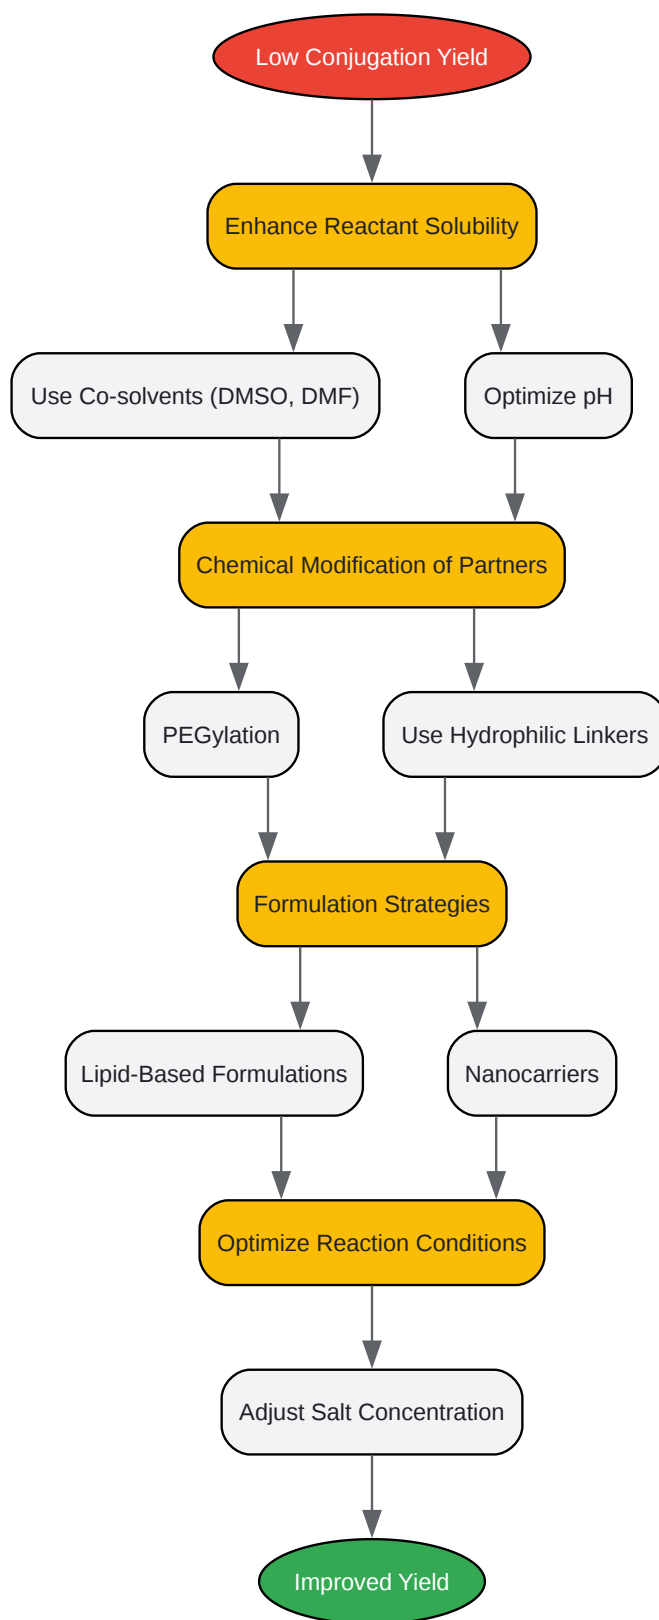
Low Conjugation Yield

Enhance Reactant Solubility

Use Co-solvents (DMSO, DMF)

Optimize pH

Chemical Modification of Partners

PEGylation

Use Hydrophilic Linkers

Formulation Strategies

Lipid-Based Formulations

Nanocarriers

Optimize Reaction Conditions

Adjust Salt Concentration

Improved Yield